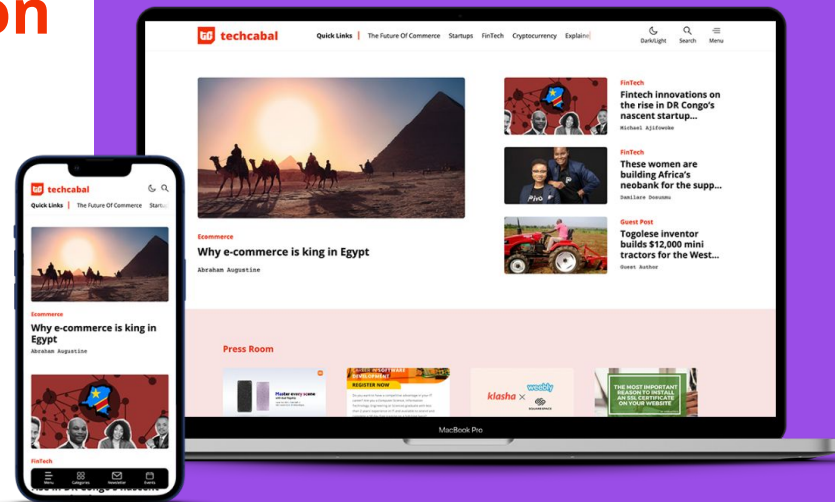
on

techcabal

Quick Links | The Future Of Commerce Startups FinTech Cryptocurrency Explaine

Dark/Light Search Menu

Ecommerce

Why e-commerce is king in Egypt

Abraham Augustine

FinTech

Fintech innovations on the rise in DR Congo's nascent startup...

Michael Ajifowoke

FinTech

These women are building Africa's neobank for the supp...

Damilare Dosunmu

Guest Post

Togolese inventor builds $12,000 mini tractors for the West...

Guest Author

Press Room

Master every scene

REGISTER NOW

klasha × weebly

SQUARESPACE

THE MOST IMPORTANT REASON TO INSTALL AN SSL CERTIFICATE ON YOUR WEBSITE

MacBook Pro

techcabal

Quick Links | The Future Of Commerce Startu

Ecommerce

Why e-commerce is king in Egypt

Abraham Augustine

FinTech

Menu Categories Newsletter Events